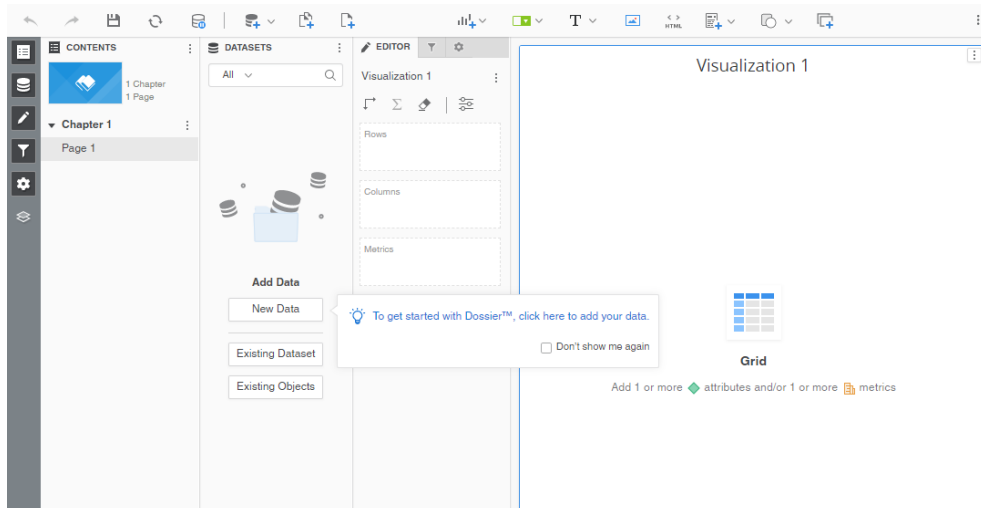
HTML

CONTENTS

1 Chapter
1 Page

Chapter 1

Page 1

DATASETS

All

Add Data

New Data

Existing Dataset

Existing Objects

EDITOR

Visualization 1

Rows

Columns

Metrics

To get started with Dossier™, click here to add your data.

Don't show me again

Visualization 1

Grid

Add 1 or more attributes and/or 1 or more metrics